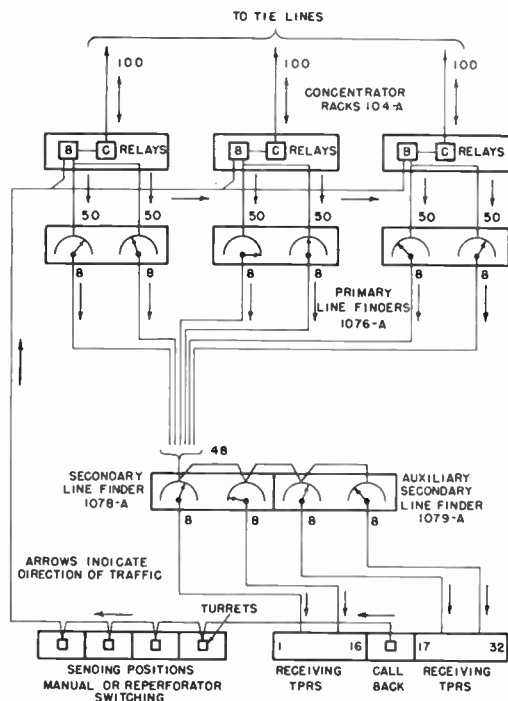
TO TIE LINES

100

100

100

CONCENTRATOR RACKS 104-A

B C RELAYS

B C RELAYS

B C RELAYS

50 50

50 50

50 50

8 8

8 8

8 8

PRIMARY LINE FINDERS 1076-A

48

SECONDARY LINE FINDER 1078-A

AUXILIARY SECONDARY LINE FINDER 1079-A

8 8 8 8

ARROWS INDICATE DIRECTION OF TRAFFIC

TURRETS

SENOING POSITIONS MANUAL OR REPERFORATOR SWITCHING

1 16

RECEIVING TPRS

CALL BACK

17 32

RECEIVING TPRS